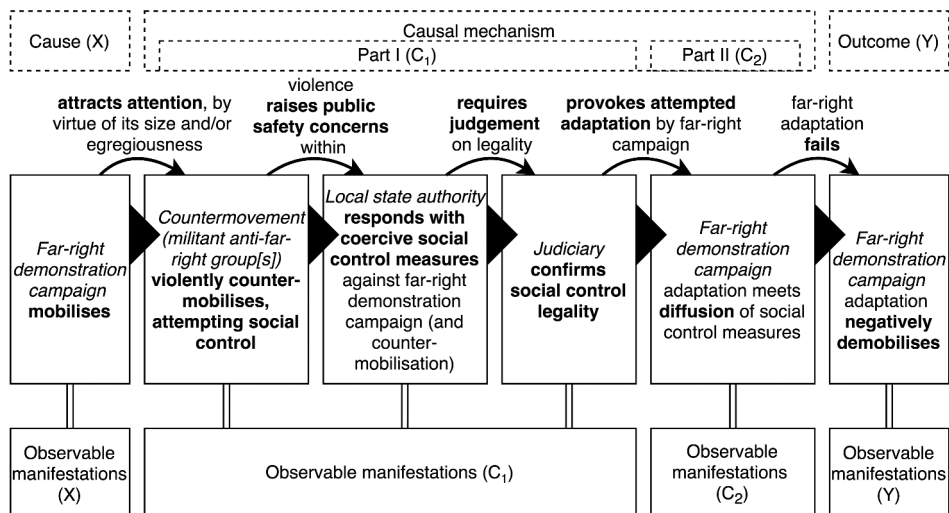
Cause (X)

Causal mechanism

Part I ($C_1$)

Part II ($C_2$)

Outcome (Y)

**attracts attention**, by virtue of its size and/or egregiousness

violence **raises public safety concerns** within

**requires judgement** on legality

**provokes attempted adaptation** by far-right campaign

far-right adaptation **fails**

*Far-right demonstration campaign* **mobilises**

*Countermovement (militant anti-far-right group[s])* **violently counter-mobilises, attempting social control**

*Local state authority* **responds with coercive social control measures** against far-right demonstration campaign (and counter-mobilisation)

*Judiciary* **confirms social control legality**

*Far-right demonstration campaign* adaptation meets **diffusion** of social control measures

*Far-right demonstration campaign* adaptation **negatively demobilises**

Observable manifestations (X)

Observable manifestations ($C_1$)

Observable manifestations ($C_2$)

Observable manifestations (Y)